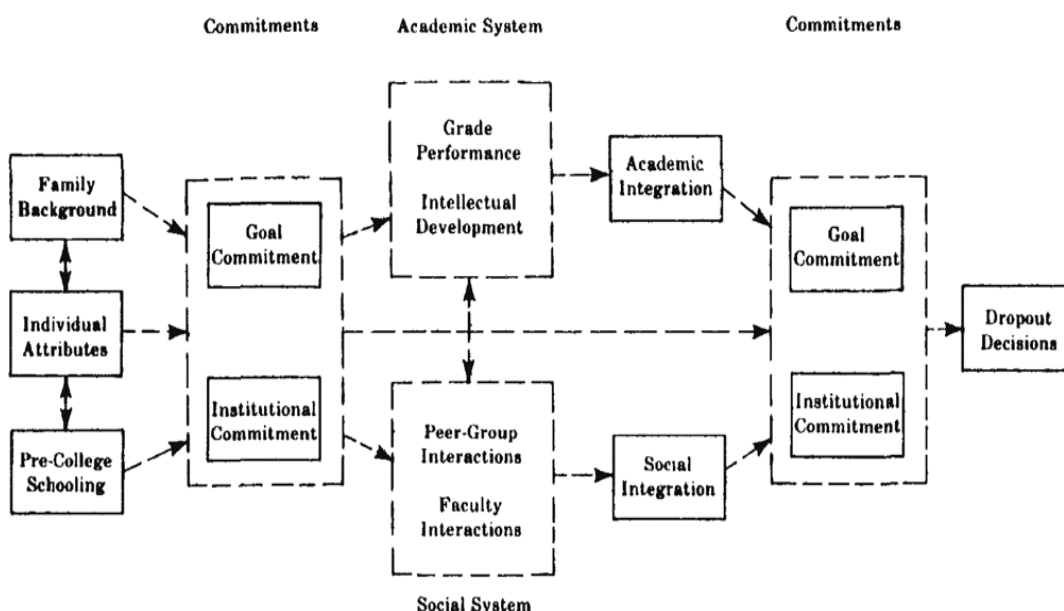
Commitments

Academic System

Commitments

Family Background

Individual Attributes

Pre-College Schooling

Goal Commitment

Institutional Commitment

Grade Performance

Intellectual Development

Peer-Group Interactions

Faculty Interactions

Social System

Academic Integration

Social Integration

Goal Commitment

Institutional Commitment

Dropout Decisions